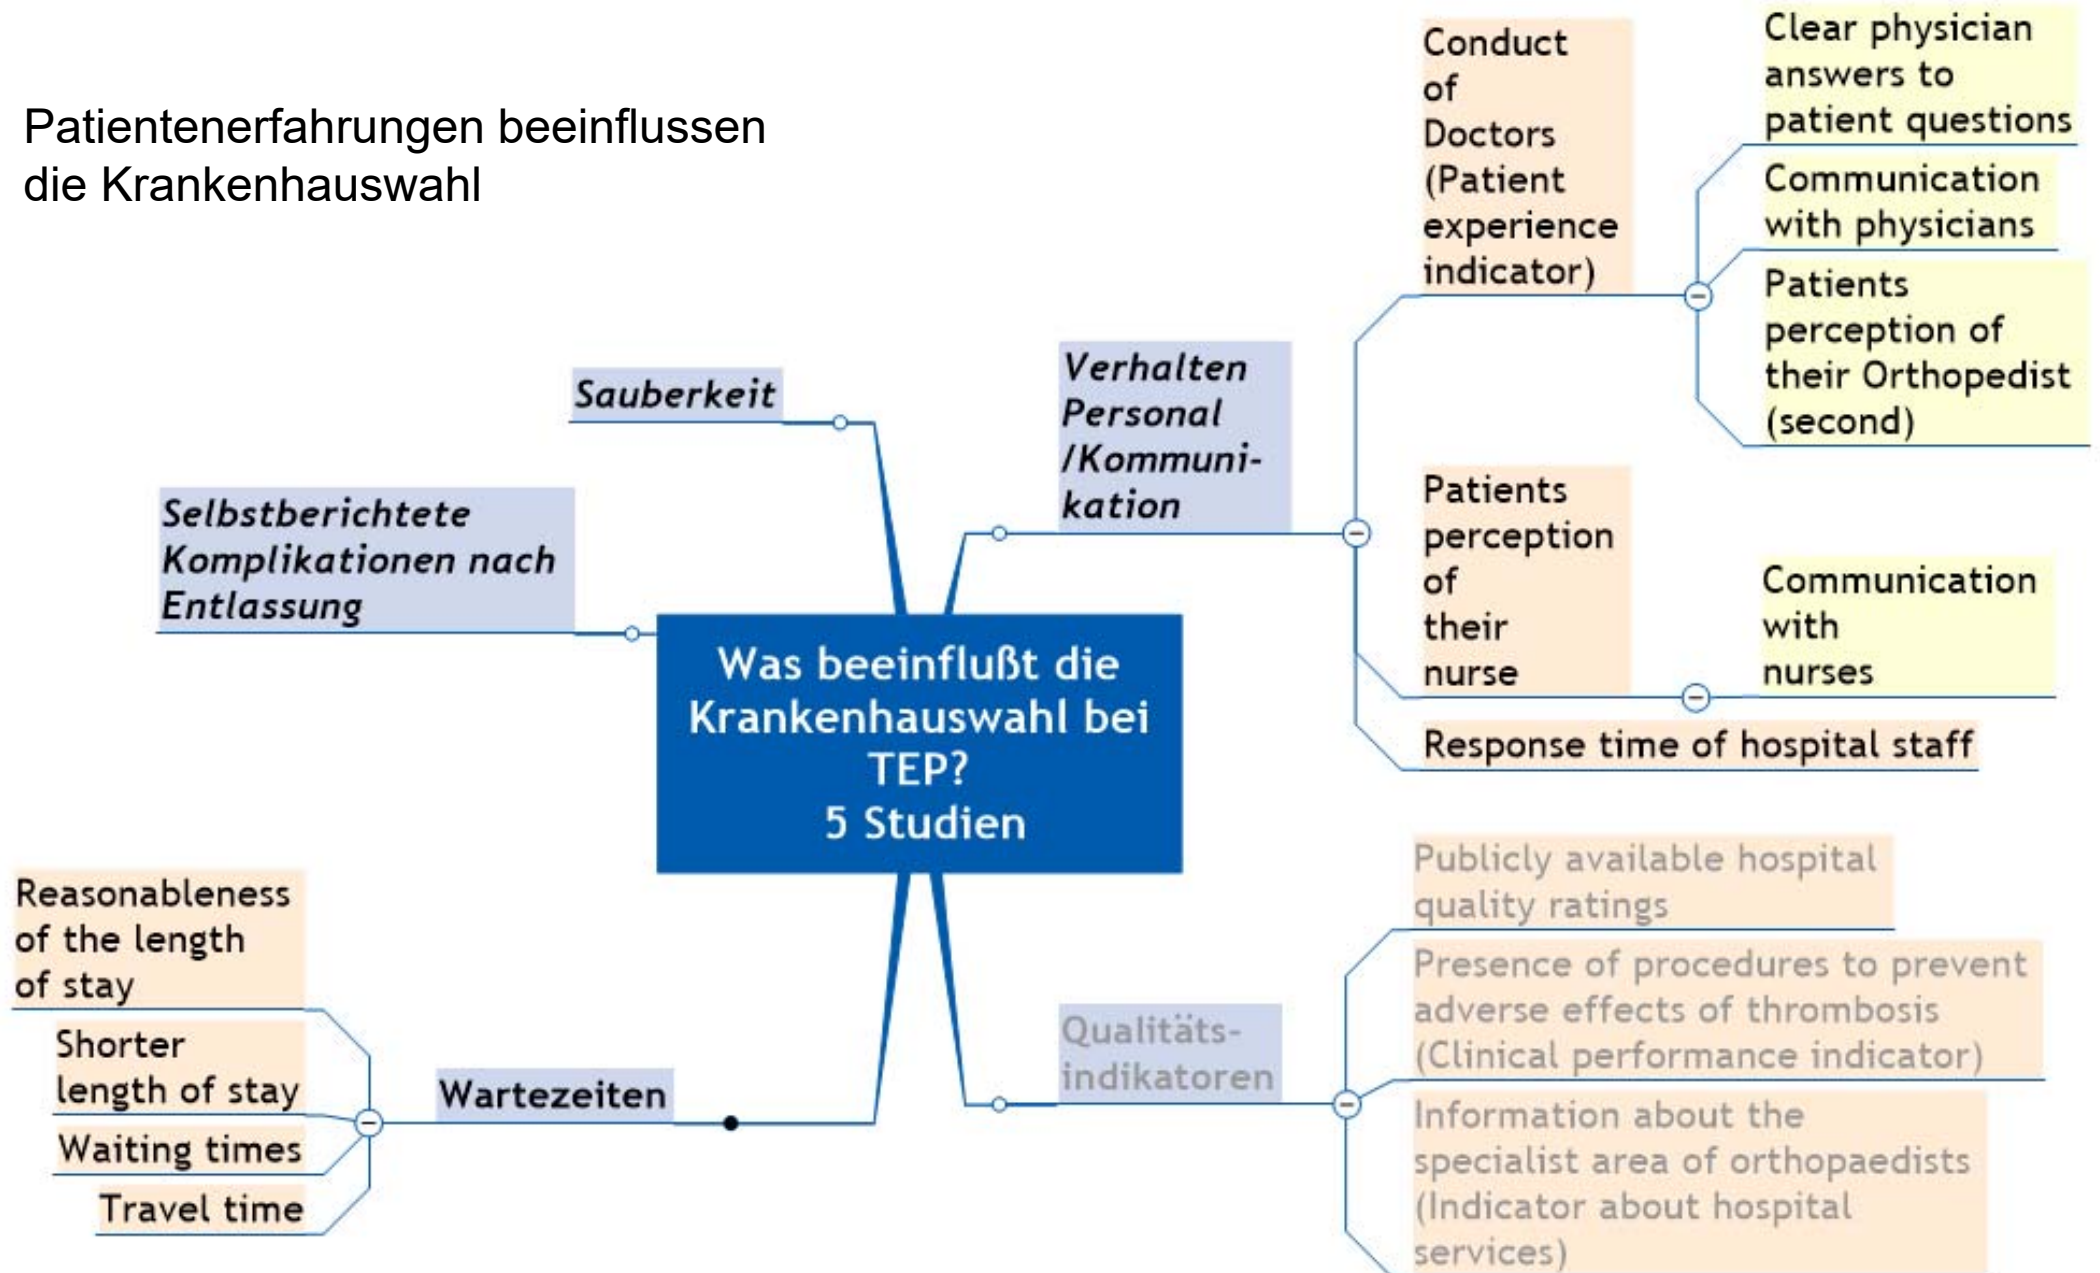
Patientenerfahrungen beeinflussen die Krankenhauswahl

Was beeinflußt die Krankenhauswahl bei TEP?
5 Studien

Sauberkeit

Selbstberichtete Komplikationen nach Entlassung

Verhalten Personal /Kommunikation

Conduct of Doctors (Patient experience indicator)

Clear physician answers to patient questions

Communication with physicians

Patients perception of their Orthopedist (second)

Patients perception of their nurse

Communication with nurses

Response time of hospital staff

Qualitätsindikatoren

Publicly available hospital quality ratings

Presence of procedures to prevent adverse effects of thrombosis (Clinical performance indicator)

Information about the specialist area of orthopaedists (Indicator about hospital services)

Wartezeiten

Reasonableness of the length of stay

Shorter length of stay

Waiting times

Travel time